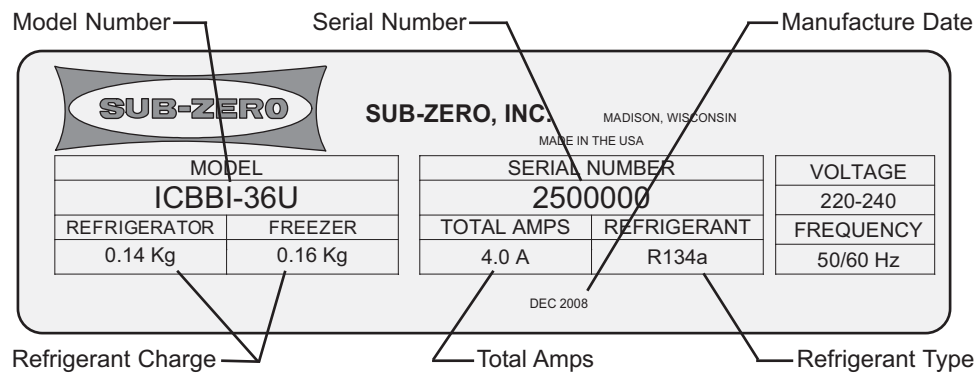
Model Number

Serial Number

Manufacture Date

SUB-ZERO

SUB-ZERO, INC.

MADISON, WISCONSIN

MADE IN THE USA

| MODEL | |
|---|---|
| ICBBI-36U | |
| REFRIGERATOR | FREEZER |
| 0.14 Kg | 0.16 Kg |

| SERIAL NUMBER | |
|---|---|
| 2500000 | |
| TOTAL AMPS | REFRIGERANT |
| 4.0 A | R134a |

| VOLTAGE |
|---|
| 220-240 |
| FREQUENCY |
| 50/60 Hz |

DEC 2008

Refrigerant Charge

Total Amps

Refrigerant Type